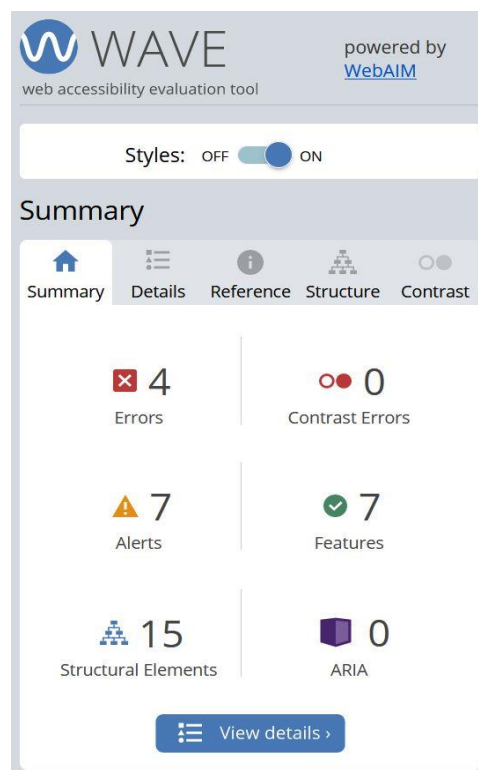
WAVE
web accessibility evaluation tool

powered by WebAIM

Styles: OFF ON

Summary

Summary Details Reference Structure Contrast

4
Errors

0
Contrast Errors

7
Alerts

7
Features

15
Structural Elements

0
ARIA

View details ›